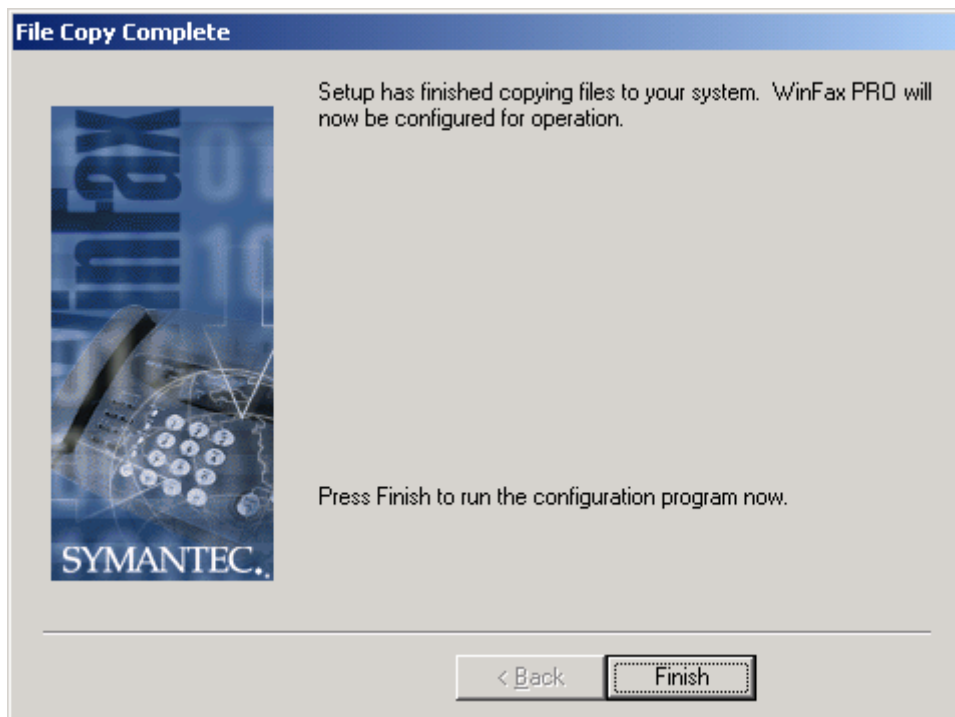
File Copy Complete

WinFax

SYMANTEC.

Setup has finished copying files to your system. WinFax PRO will now be configured for operation.

Press Finish to run the configuration program now.

< Back

Finish